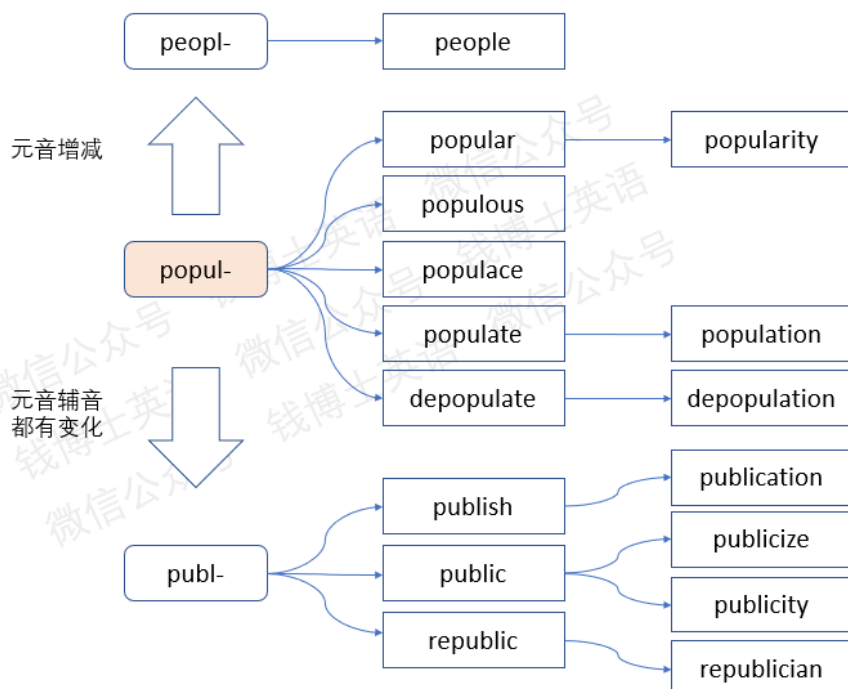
peopl-

people

元音增减

popular

popularity

populous

popul-

populace

populate

population

元音辅音都有变化

depopulate

depopulation

publish

publication

publicize

publ-

public

publicity

republic

republician

微信公众号 钱博士英语